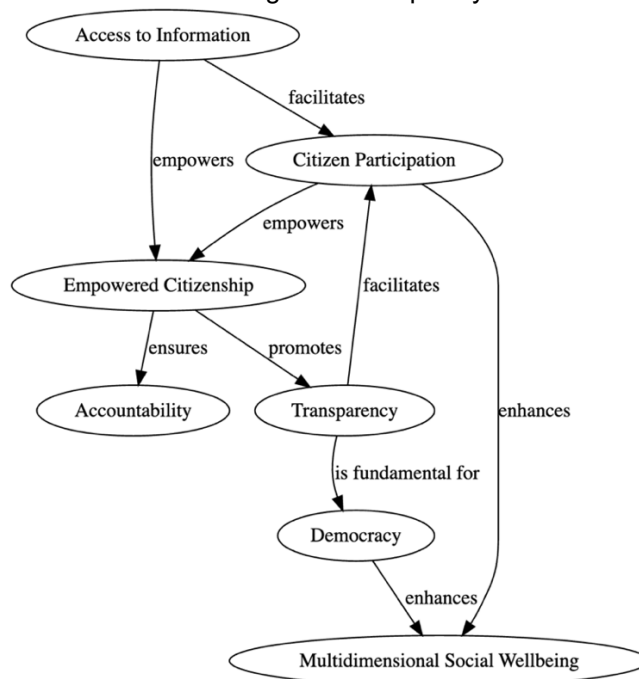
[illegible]

Access to Information

facilitates

empowers

Citizen Participation

empowers

Empowered Citizenship

facilitates

ensures

promotes

Accountability

Transparency

enhances

is fundamental for

Democracy

enhances

Multidimensional Social Wellbeing